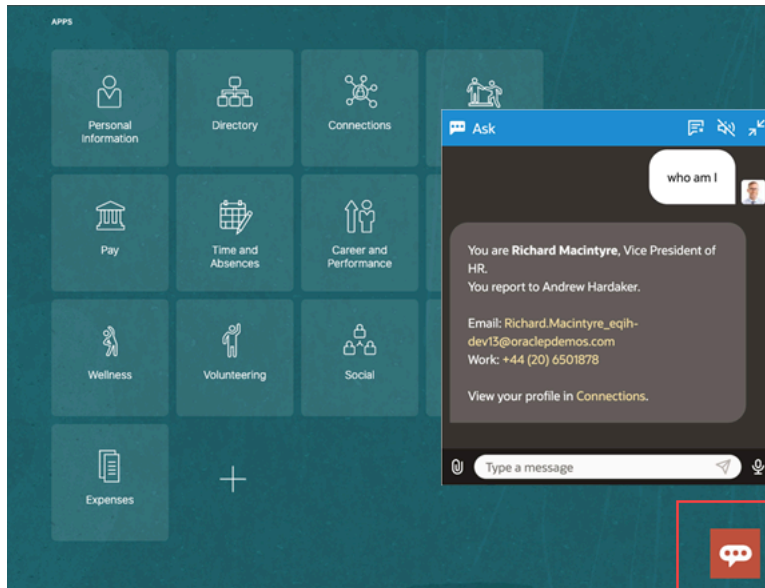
APPS

Personal Information

Directory

Connections

Pay

Time and Absences

Career and Performance

Wellness

Volunteering

Social

Expenses

+

Ask

who am I

You are **Richard Macintyre**, Vice President of HR.
You report to Andrew Hardaker.

Email: Richard.Macintyre_eqih-dev13@oraclepdemos.com
Work: +44 (20) 6501878

View your profile in Connections.

Type a message